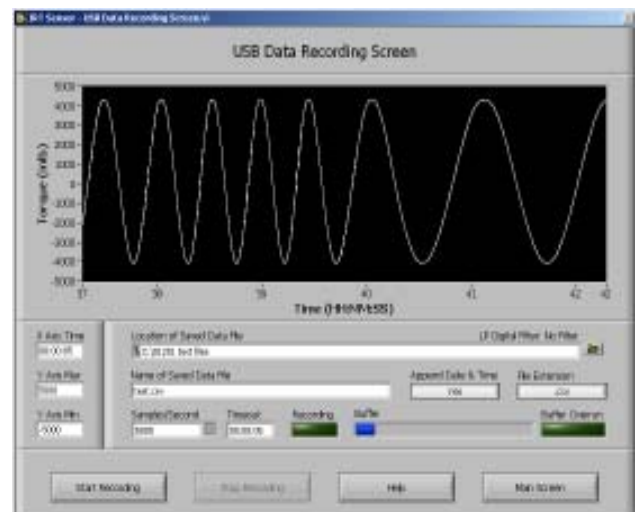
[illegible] - USB Data Recording Screen.vi

USB Data Recording Screen

5000
4000
3000
2000
1000
0
-1000
-2000
-3000
-4000
-5000

Torque (mNm)

37
38
39
40
41
42
42

Time (HH:MM:SS)

X Axis Time
00:00:05

Y Axis Max
5000

Y Axis Min
-5000

Location of Saved Data File
C:\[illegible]

LP Digital Filter: No Filter

Name of Saved Data File
Test.csv

Append Date & Time
Yes

File Extension
.csv

Samples/Second
5000

Timeout
00:00:00

Recording

Buffer

Buffer Overrun

Start Recording

Stop Recording

Help

Main Screen